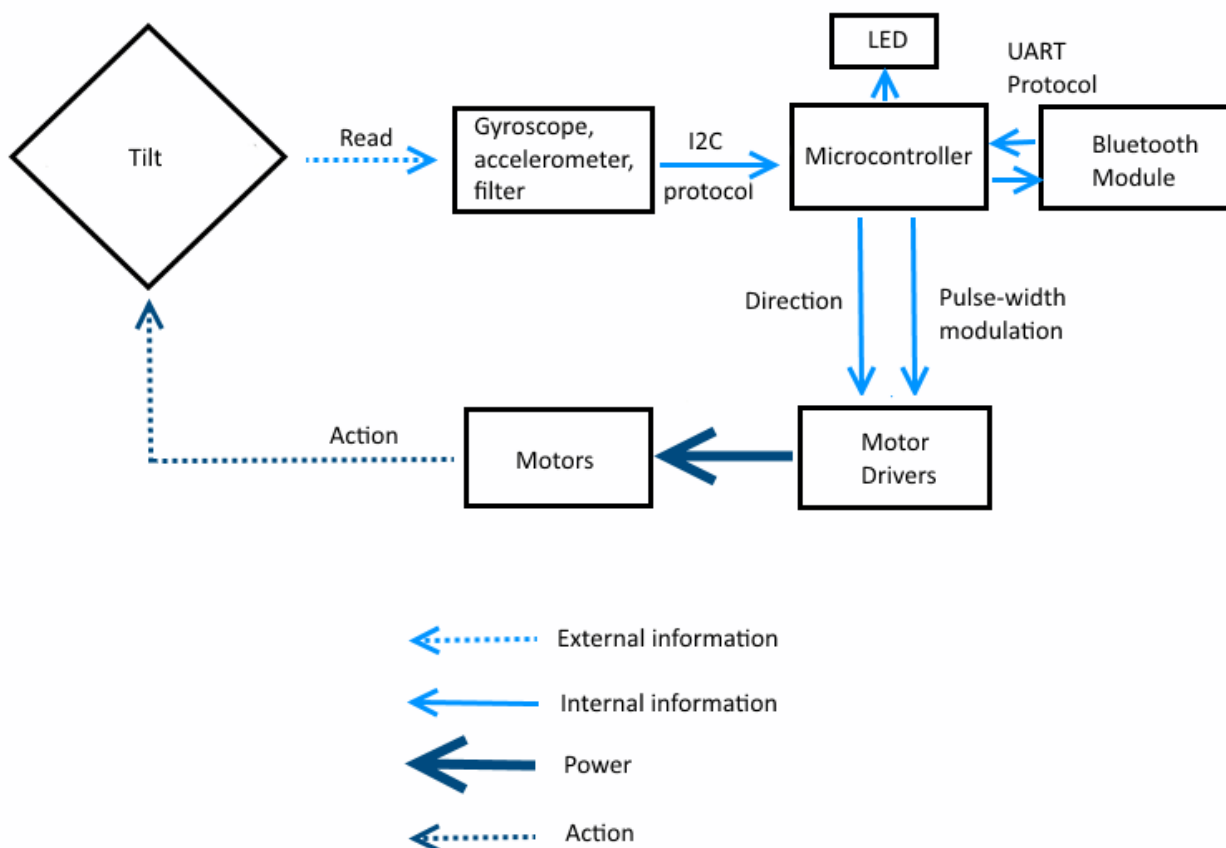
LED

UART Protocol

Tilt

Read

Gyroscope, accelerometer, filter

I2C protocol

Microcontroller

Bluetooth Module

Direction

Pulse-width modulation

Action

Motors

Motor Drivers

External information

Internal information

Power

Action